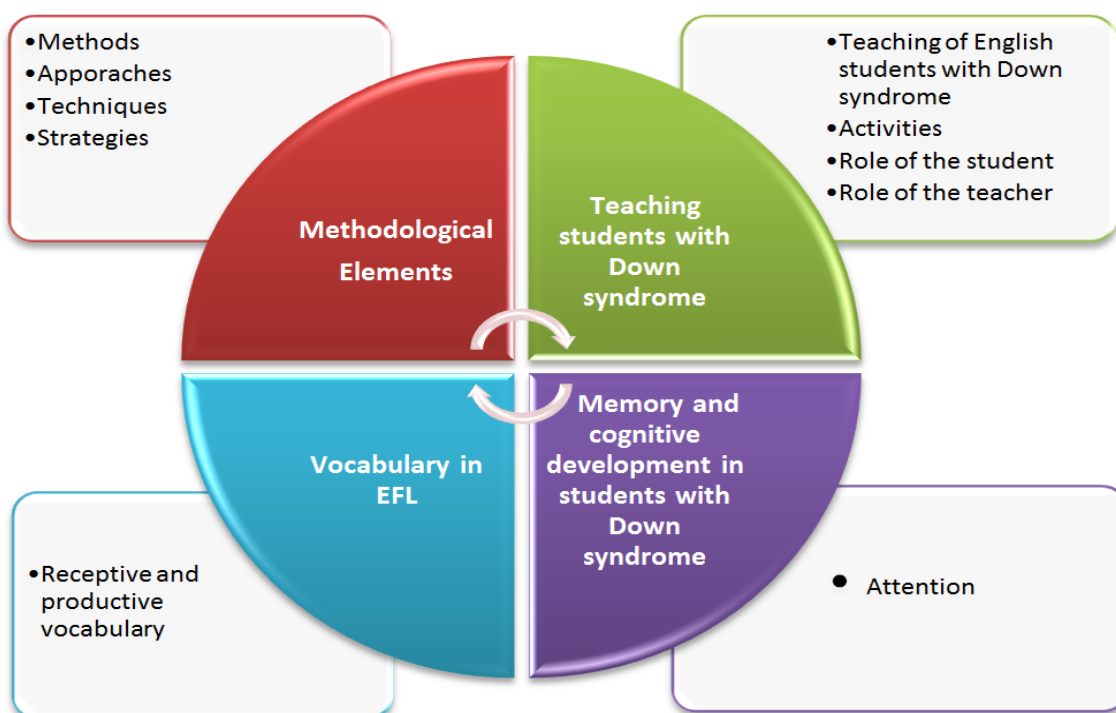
•Methods
•Apporaches
•Techniques
•Strategies

•Teaching of English students with Down syndrome
•Activities
•Role of the student
•Role of the teacher

Methodological Elements

Teaching students with Down syndrome

Vocabulary in EFL

Memory and cognitive development in students with Down syndrome

•Receptive and productive vocabulary

• Attention